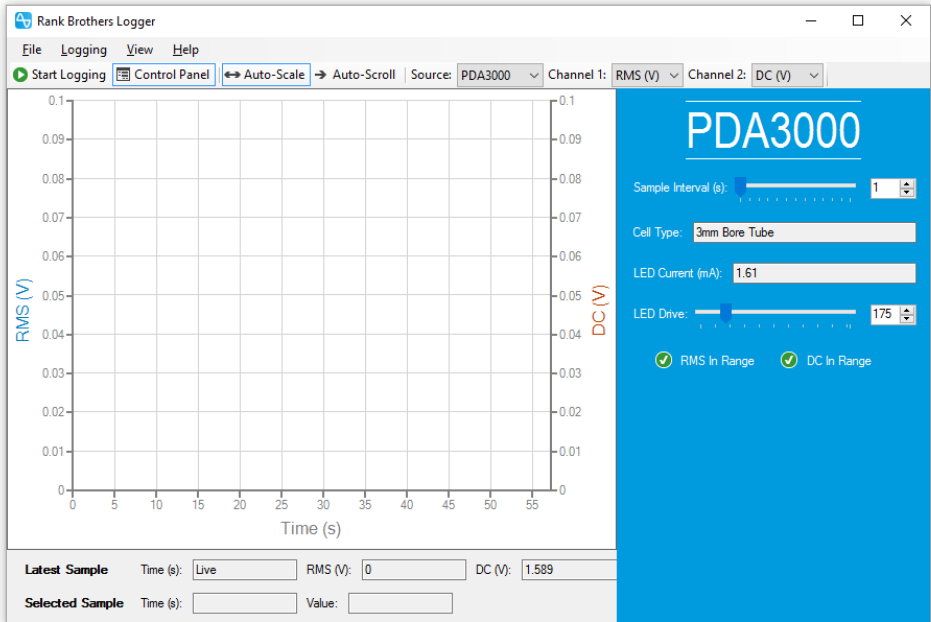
Rank Brothers Logger

File Logging View Help

Start Logging  Control Panel  Auto-Scale  Auto-Scroll  Source: PDA3000  Channel 1: RMS (V)  Channel 2: DC (V)

RMS (V)

0.1
0.09
0.08
0.07
0.06
0.05
0.04
0.03
0.02
0.01
0

DC (V)

0.1
0.09
0.08
0.07
0.06
0.05
0.04
0.03
0.02
0.01
0

0 5 10 15 20 25 30 35 40 45 50 55

Time (s)

PDA3000

Sample Interval (s): 1

Cell Type: 3mm Bore Tube

LED Current (mA): 1.61

LED Drive: 175

RMS In Range  DC In Range

Latest Sample  Time (s): Live  RMS (V): 0  DC (V): 1.589

Selected Sample  Time (s):  Value: